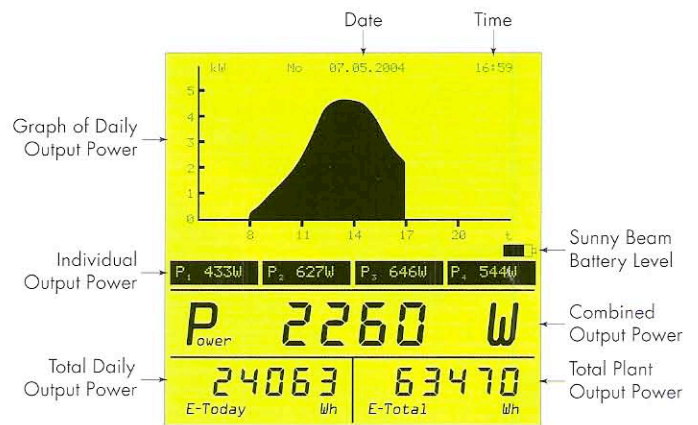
Date

Time

kW Mo 07.05.2004 16:59

5
4
3
2
1
0

8 11 14 17 20 t

Graph of Daily Output Power

Sunny Beam Battery Level

Individual Output Power

$P_1$ 433W $P_2$ 627W $P_3$ 646W $P_4$ 544W

Power 2260 W

Combined Output Power

Total Daily Output Power

24063
E-Today Wh

63470
E-Total Wh

Total Plant Output Power